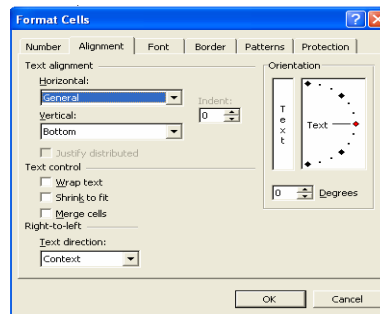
Format Cells

Number | Alignment | Font | Border | Patterns | Protection

Text alignment
Horizontal:
General
Indent:
0
Vertical:
Bottom
Justify distributed

Orientation
T
e
x
t
Text
0 Degrees

Text control
Wrap text
Shrink to fit
Merge cells

Right-to-left
Text direction:
Context

OK
Cancel